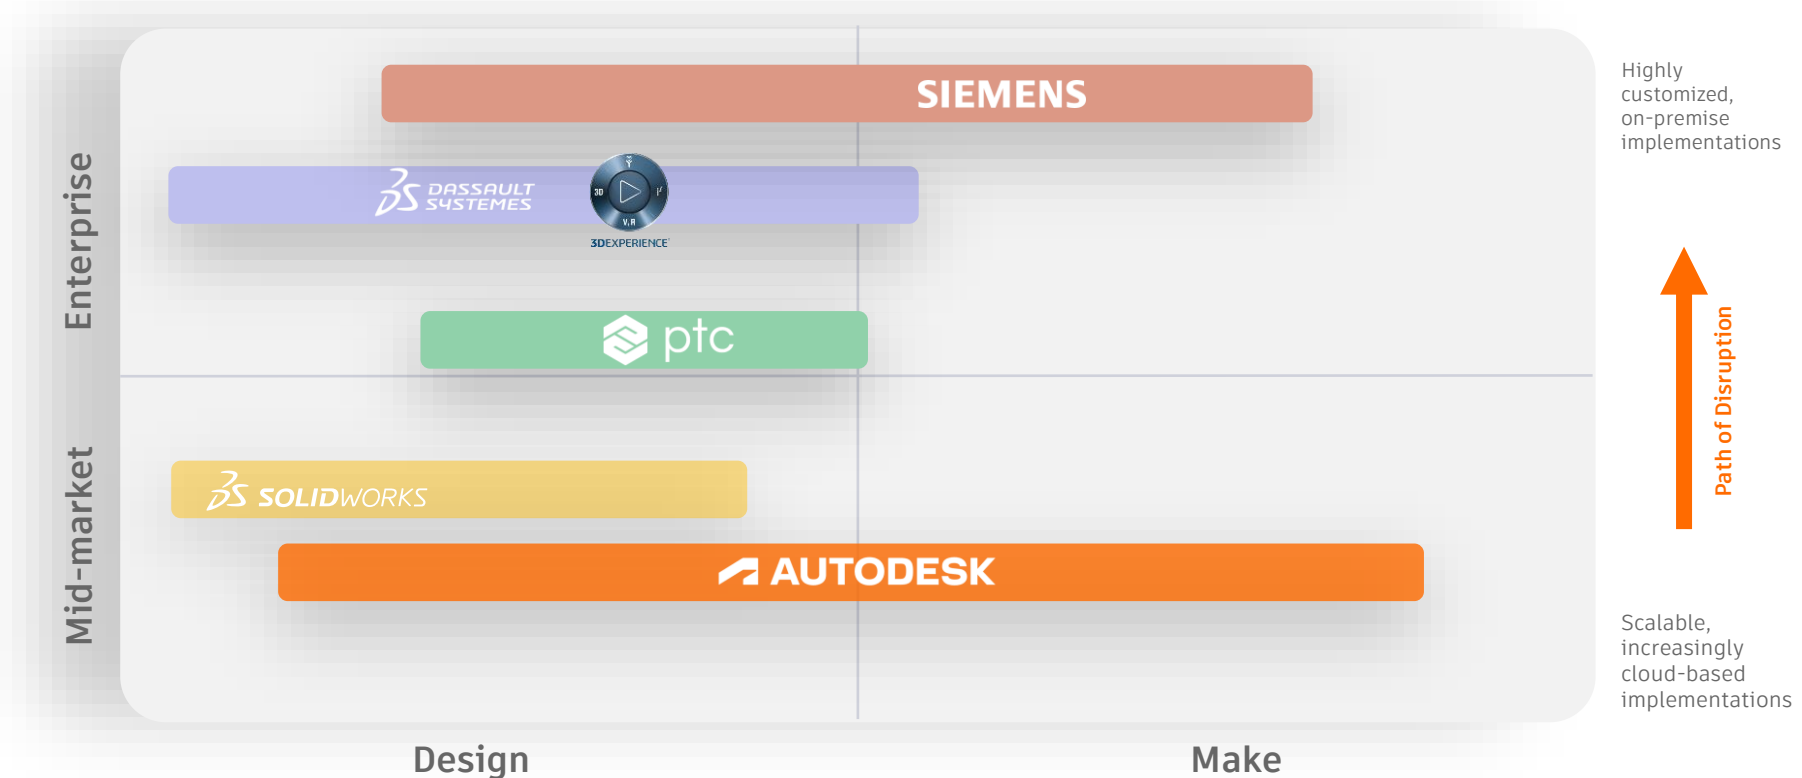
Enterprise

Mid-market

SIEMENS

DASSAULT SYSTEMES

3D V,R

3DEXPERIENCE

ptc

SOLIDWORKS

AUTODESK

Design

Make

Highly customized, on-premise implementations

Path of Disruption

Scalable, increasingly cloud-based implementations